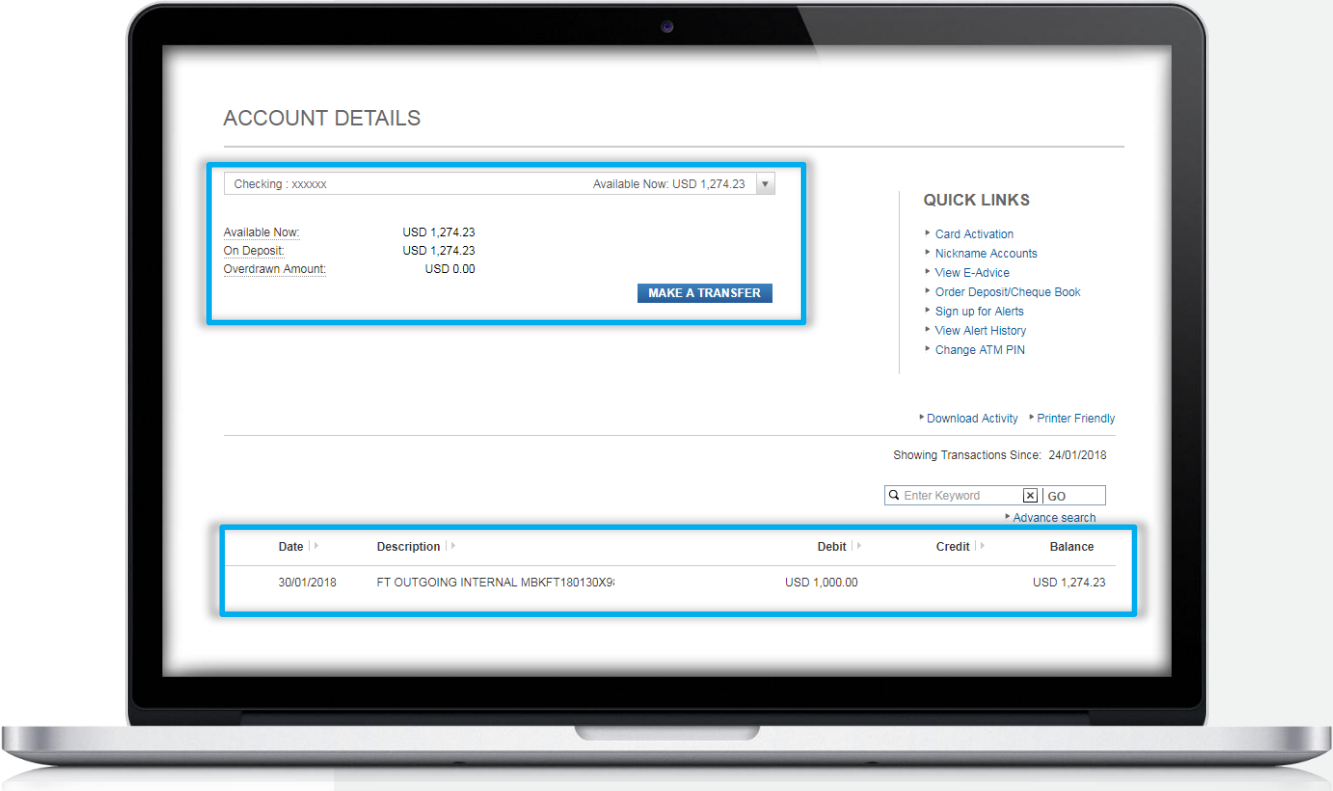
ACCOUNT DETAILS

Checking : xxxxxx
Available Now: USD 1,274.23

Available Now: USD 1,274.23
On Deposit: USD 1,274.23
Overdrawn Amount: USD 0.00

MAKE A TRANSFER

QUICK LINKS

Card Activation
Nickname Accounts
View E-Advice
Order Deposit/Cheque Book
Sign up for Alerts
View Alert History
Change ATM PIN

Download Activity
Printer Friendly

Showing Transactions Since: 24/01/2018

Enter Keyword
GO
Advance search

| Date | Description | Debit | Credit | Balance |
|---|---|---|---|---|
| 30/01/2018 | FT OUTGOING INTERNAL MBKFT180130X9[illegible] | USD 1,000.00 | | USD 1,274.23 |